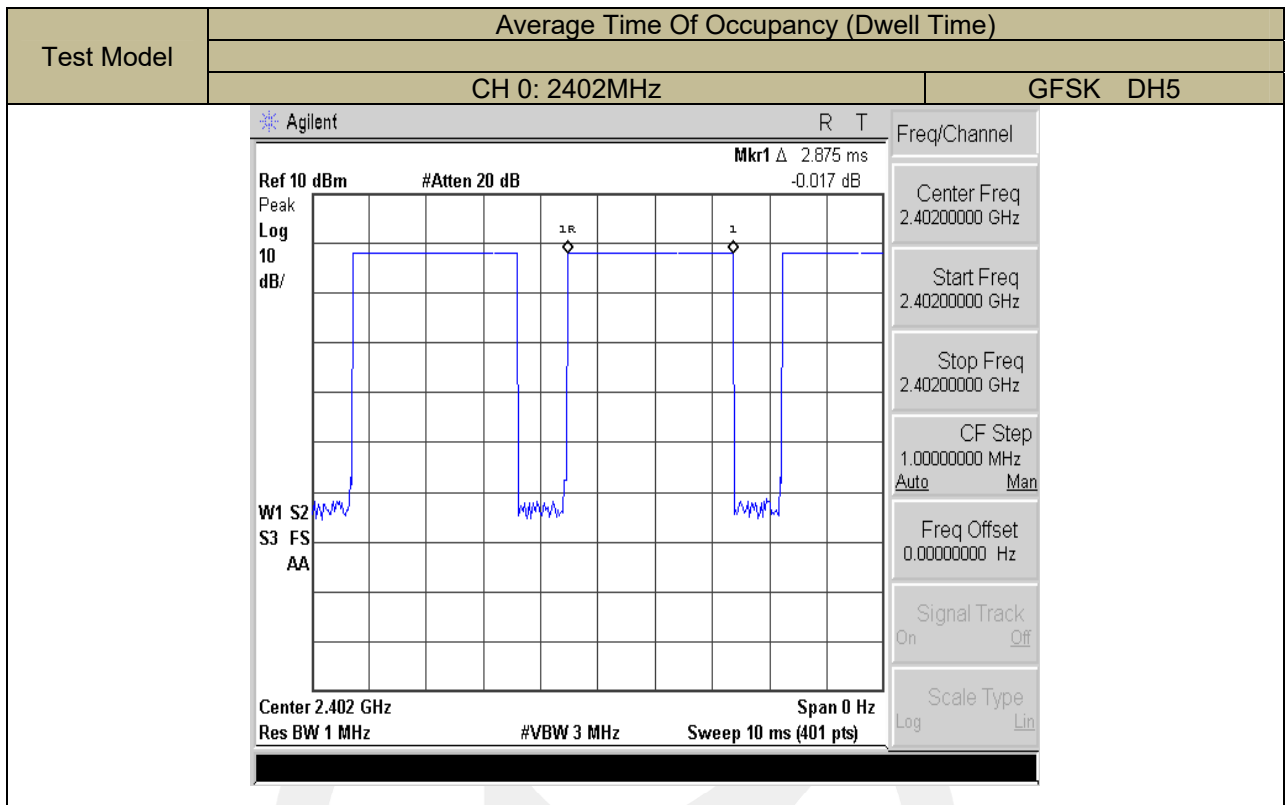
| Test Model | Average Time Of Occupancy (Dwell Time) | |
|---|---|---|
| | CH 0: 2402MHz | GFSK DH5 |

Agilent R T

Mkr1 Δ 2.875 ms
Ref 10 dBm #Atten 20 dB -0.017 dB
Peak
Log
10
dB/

1R
1

W1 S2
S3 FS
AA

Center 2.402 GHz Span 0 Hz
Res BW 1 MHz #VBW 3 MHz Sweep 10 ms (401 pts)

Freq/Channel

Center Freq
2.40200000 GHz

Start Freq
2.40200000 GHz

Stop Freq
2.40200000 GHz

CF Step
1.00000000 MHz
Auto Man

Freq Offset
0.00000000 Hz

Signal Track
On Off

Scale Type
Log Lin